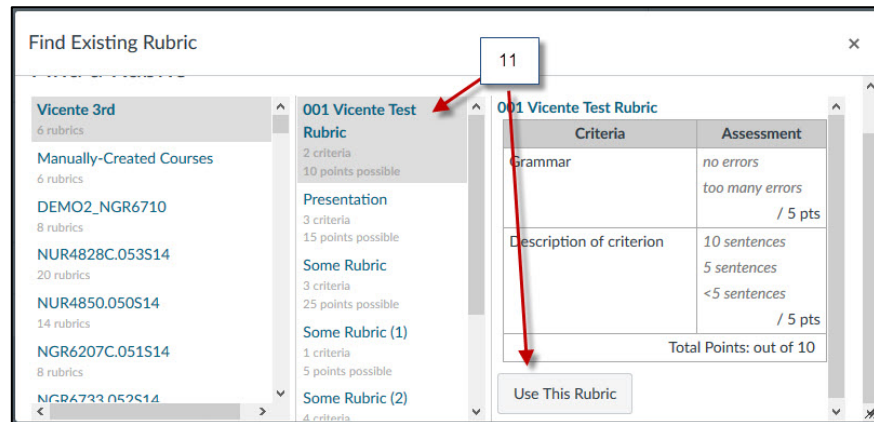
Find Existing Rubric

×

11

Vicente 3rd
6 rubrics

Manually-Created Courses
6 rubrics

DEMO2_NGR6710
8 rubrics

NUR4828C.053S14
20 rubrics

NUR4850.050S14
14 rubrics

NGR6207C.051S14
8 rubrics

NGR6733.052S14

001 Vicente Test Rubric
2 criteria
10 points possible

Presentation
3 criteria
15 points possible

Some Rubric
3 criteria
25 points possible

Some Rubric (1)
1 criteria
5 points possible

Some Rubric (2)
4 criteria

001 Vicente Test Rubric

| Criteria | Assessment |
|---|---|
| Grammar | no errors<br>too many errors<br>/ 5 pts |
| Description of criterion | 10 sentences<br>5 sentences<br><5 sentences<br>/ 5 pts |
| Total Points: out of 10 | |

Use This Rubric